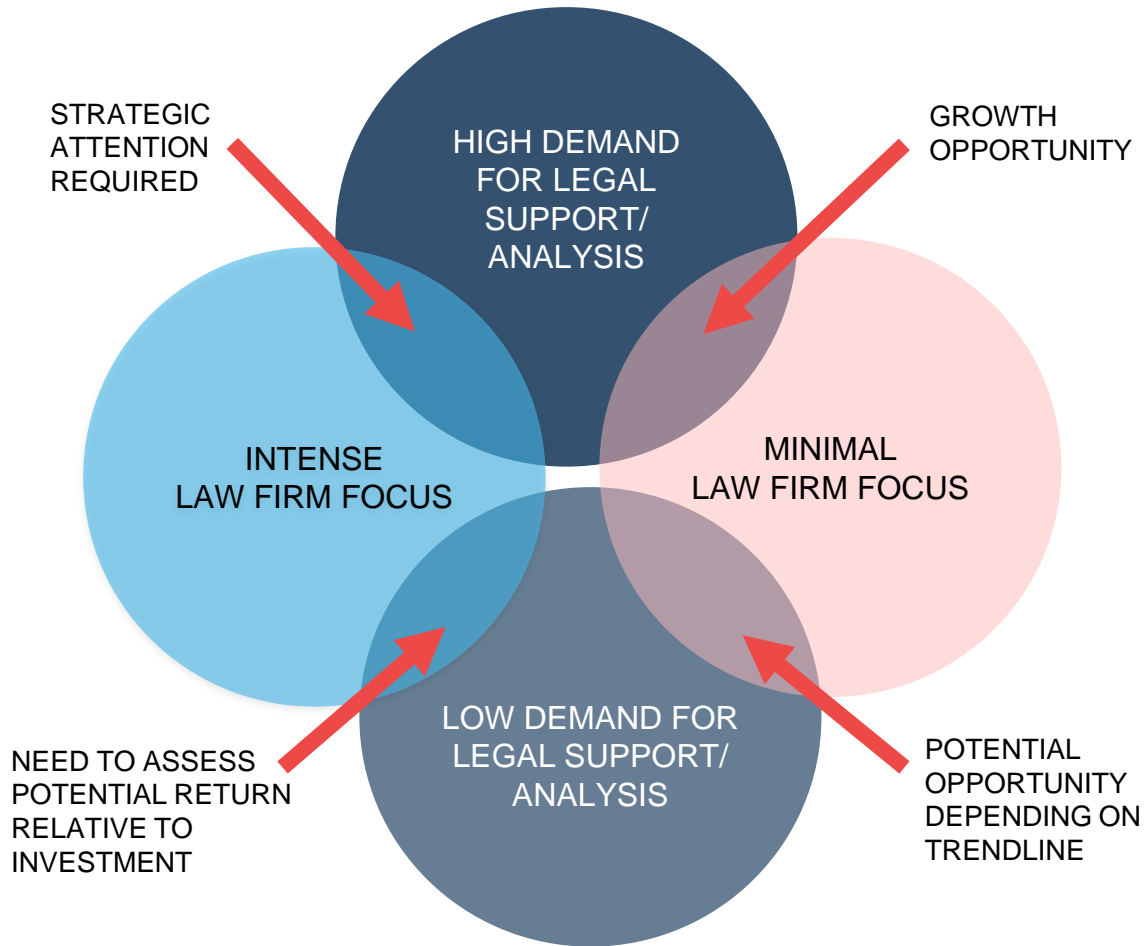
STRATEGIC ATTENTION REQUIRED

HIGH DEMAND FOR LEGAL SUPPORT/ ANALYSIS

GROWTH OPPORTUNITY

INTENSE LAW FIRM FOCUS

MINIMAL LAW FIRM FOCUS

LOW DEMAND FOR LEGAL SUPPORT/ ANALYSIS

NEED TO ASSESS POTENTIAL RETURN RELATIVE TO INVESTMENT

POTENTIAL OPPORTUNITY DEPENDING ON TRENDLINE